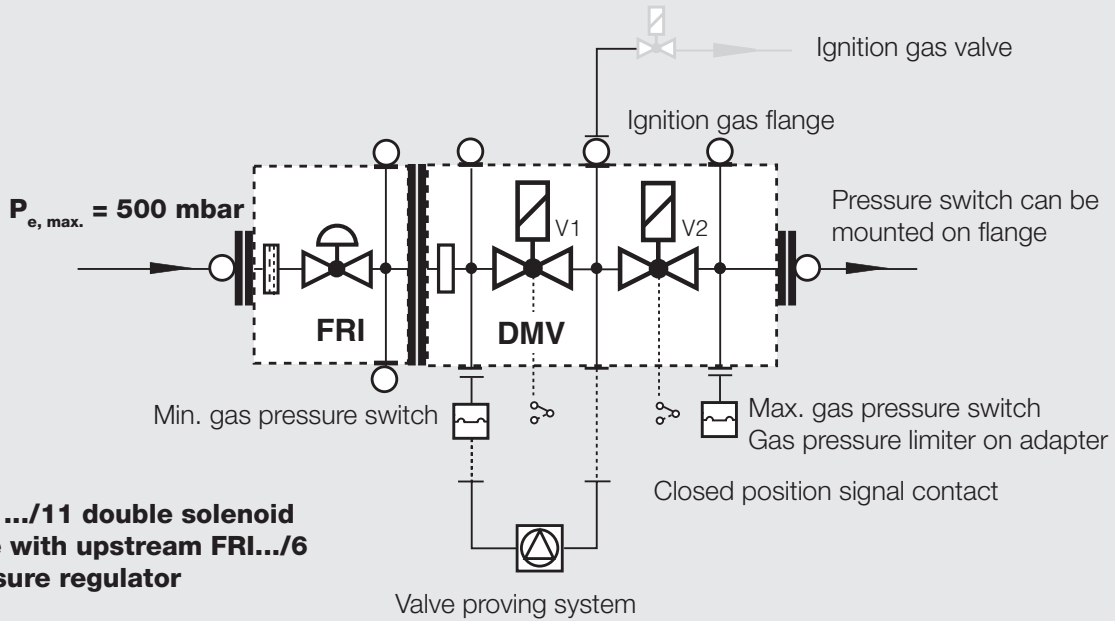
Ignition gas valve

Ignition gas flange

$P_{e, max.}$ = 500 mbar

V1

V2

Pressure switch can be mounted on flange

FRI

DMV

Min. gas pressure switch

Max. gas pressure switch
Gas pressure limiter on adapter

Closed position signal contact

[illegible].../11 double solenoid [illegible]e with upstream FRI.../6 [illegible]sure regulator

Valve proving system